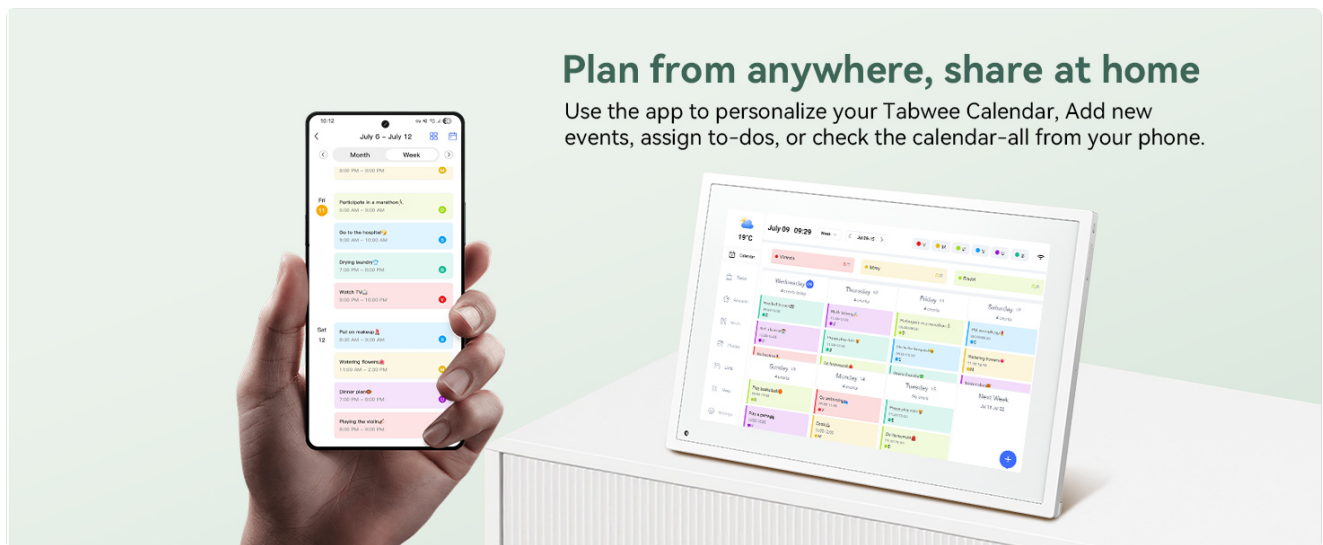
Plan from anywhere, share at home

Use the app to personalize your Tabwee Calendar, Add new events, assign to-dos, or check the calendar-all from your phone.

10:12

July 6 – July 12

Month

Week

Fri

11

Participate in a marathon

9:00 AM – 9:00 AM

Go to the hospital

9:00 AM – 10:00 AM

Drying laundry

7:00 PM – 9:00 PM

Watch TV

9:00 PM – 10:00 PM

Sat

12

Put on makeup

8:30 AM – 9:30 AM

Watering flowers

11:00 AM – 2:30 PM

Dinner plan

7:00 PM – 9:00 PM

Playing the violin

9:00 PM – 9:00 PM

July 09 09:29

19°C

Calendar

Wednesday

Thursday

Friday

Saturday

Sunday

Monday

Tuesday

Next Week